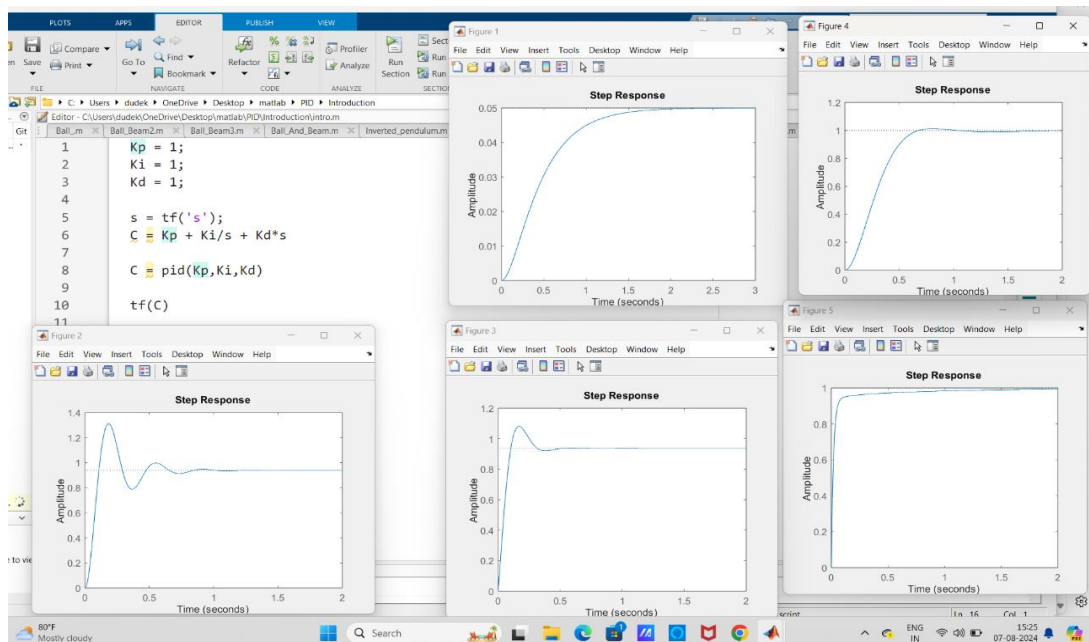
PLOTS APPS EDITOR PUBLISH VIEW

Compare ▾ Print ▾ Go To Find ▾ Bookmark ▾ Refactor Profiler Analyze Run Section Run Run
FILE NAVIGATE CODE ANALYZE SECTION

C: ▸ Users ▸ dudek ▸ OneDrive ▸ Desktop ▸ matlab ▸ PID ▸ Introduction

Editor - C:\Users\dudek\OneDrive\Desktop\matlab\PID\Introduction\intro.m

Ball_.m × Ball_Beam2.m × Ball_Beam3.m × Ball_And_Beam.m × Inverted_pendulum.m

1 Kp = 1;
2 Ki = 1;
3 Kd = 1;
4
5 s = tf('s');
6 C = Kp + Ki/s + Kd*s
7
8 C = pid(Kp,Ki,Kd)
9
10 tf(C)
11

Figure 1
File Edit View Insert Tools Desktop Window Help
Step Response
Amplitude
0 0.01 0.02 0.03 0.04 0.05
0 0.5 1 1.5 2 2.5 3
Time (seconds)

Figure 4
File Edit View Insert Tools Desktop Window Help
Step Response
Amplitude
0 0.2 0.4 0.6 0.8 1 1.2
0 0.5 1 1.5 2
Time (seconds)

Figure 2
File Edit View Insert Tools Desktop Window Help
Step Response
Amplitude
0 0.2 0.4 0.6 0.8 1 1.2 1.4
0 0.5 1 1.5 2
Time (seconds)

Figure 3
File Edit View Insert Tools Desktop Window Help
Step Response
Amplitude
0 0.2 0.4 0.6 0.8 1 1.2
0 0.5 1 1.5 2
Time (seconds)

Figure 5
File Edit View Insert Tools Desktop Window Help
Step Response
Amplitude
0 0.2 0.4 0.6 0.8 1
0 0.5 1 1.5 2
Time (seconds)

script Ln 16 Col 1

80°F Mostly cloudy
Search
ENG IN 15:25 07-08-2024